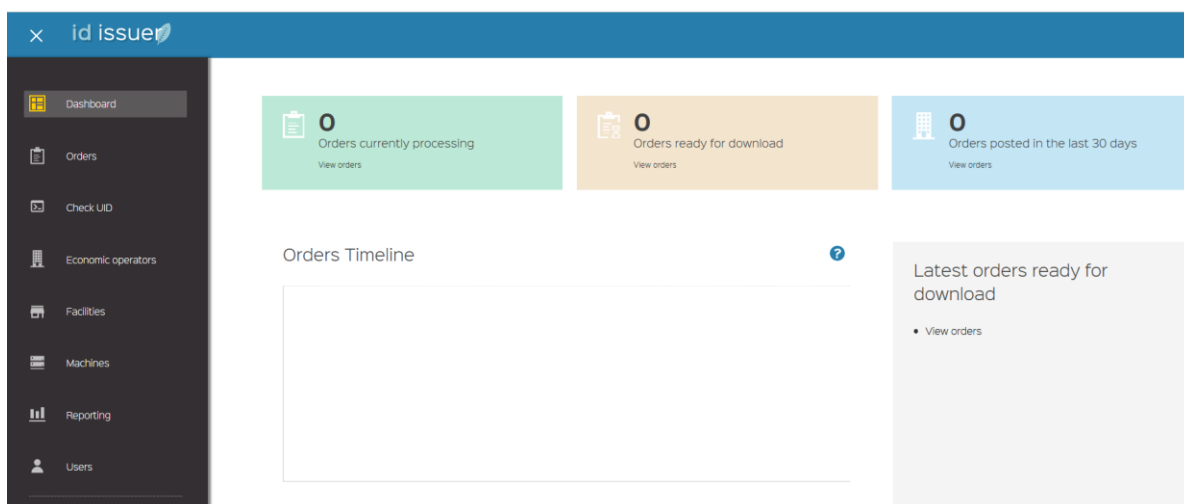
× id issuer

Dashboard

Orders

Check UID

Economic operators

Facilities

Machines

Reporting

Users

0
Orders currently processing
View orders

0
Orders ready for download
View orders

0
Orders posted in the last 30 days
View orders

Orders Timeline

?

Latest orders ready for download

• View orders